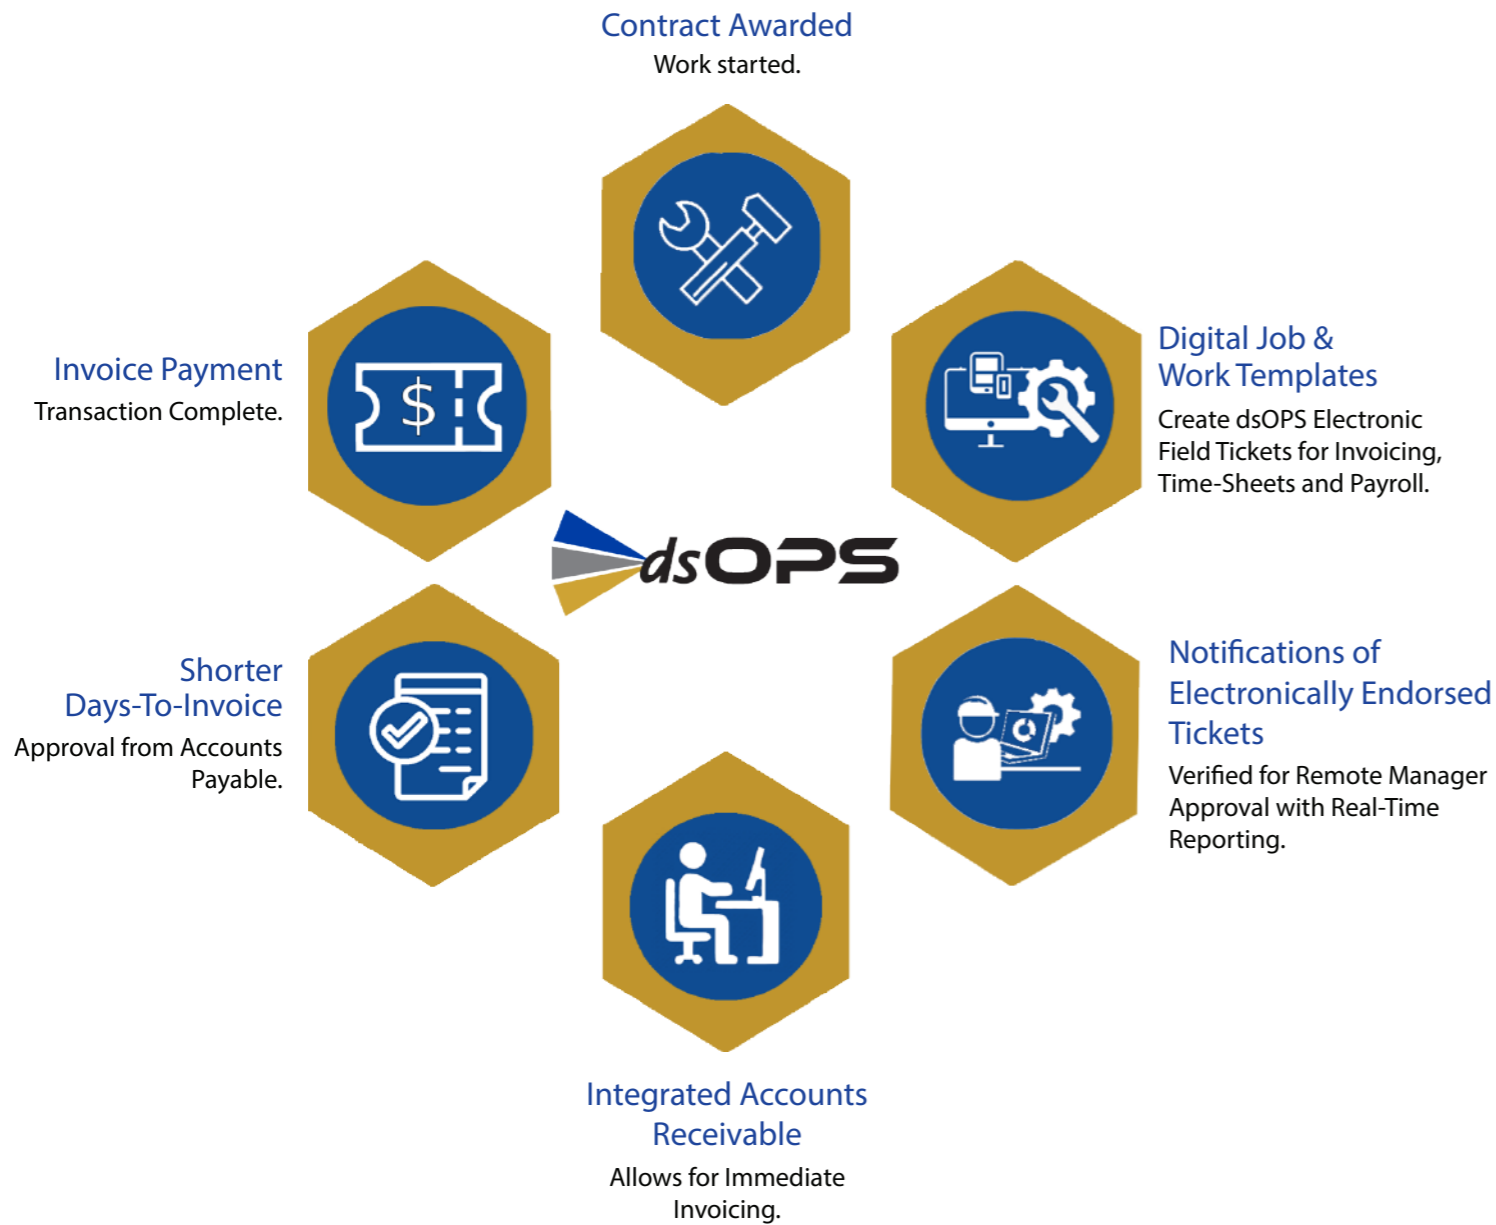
Contract Awarded
Work started.

Digital Job & Work Templates
Create dsOPS Electronic Field Tickets for Invoicing, Time-Sheets and Payroll.

Notifications of Electronically Endorsed Tickets
Verified for Remote Manager Approval with Real-Time Reporting.

Integrated Accounts Receivable
Allows for Immediate Invoicing.

Shorter Days-To-Invoice
Approval from Accounts Payable.

Invoice Payment
Transaction Complete.

$

dsOPS